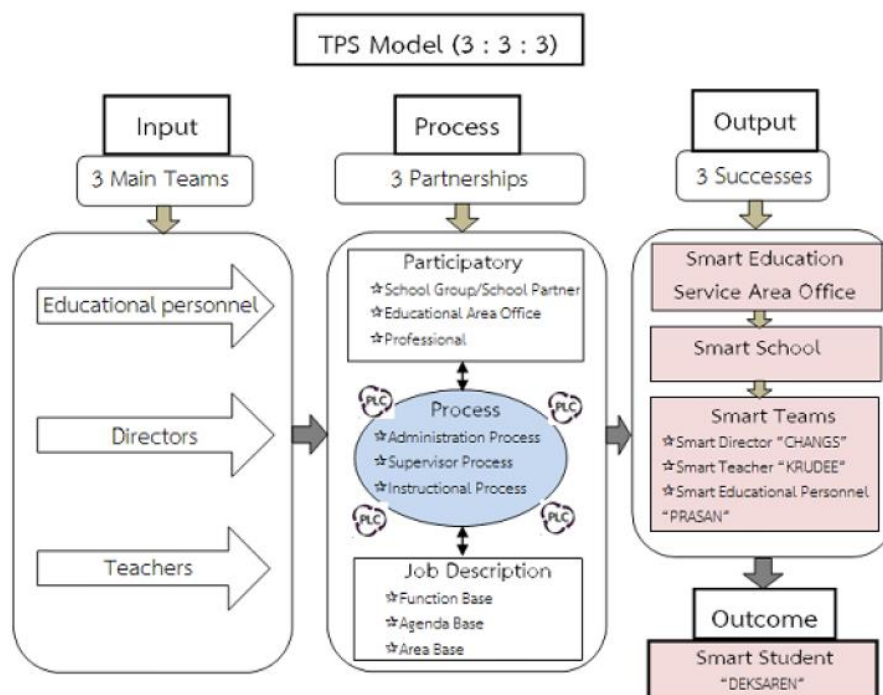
TPS Model (3 : 3 : 3)

Input

3 Main Teams

Educational personnel

Directors

Teachers

Process

3 Partnerships

Participatory
☆School Group/School Partner
☆Educational Area Office
☆Professional

PLC

PLC

Process
☆Administration Process
☆Supervisor Process
☆Instructional Process

PLC

PLC

Job Description
☆Function Base
☆Agenda Base
☆Area Base

Output

3 Successes

Smart Education Service Area Office

Smart School

Smart Teams
☆Smart Director "CHANGS"
☆Smart Teacher "KRUDEE"
☆Smart Educational Personnel "PRASAN"

Outcome

Smart Student
"DEKSAREN"